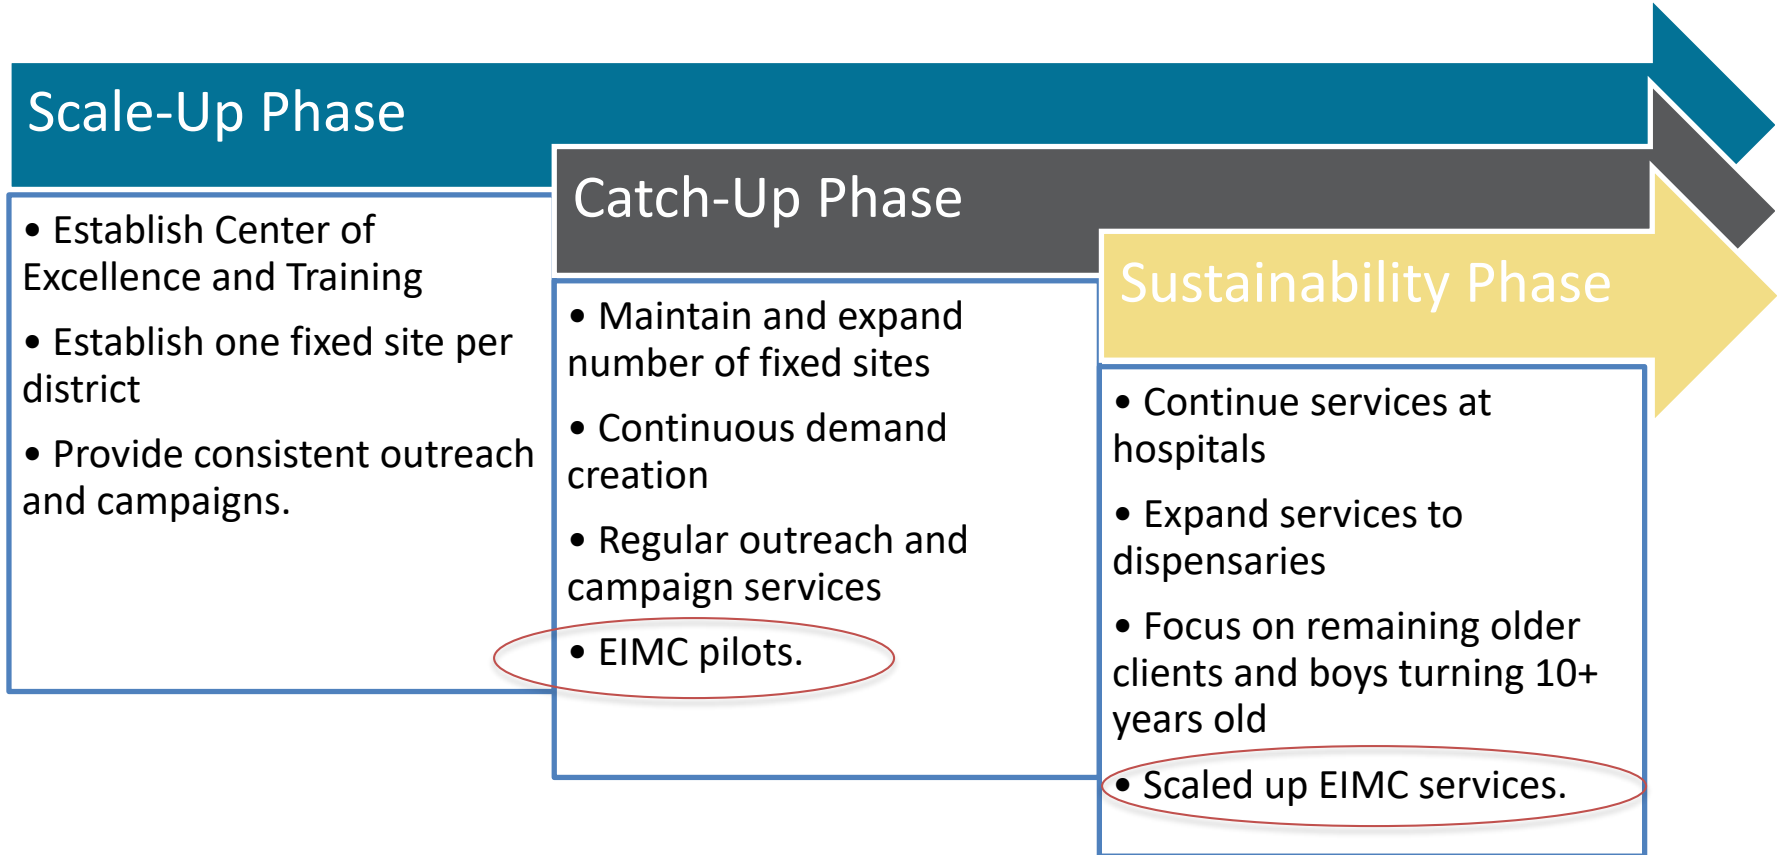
Scale-Up Phase

• Establish Center of Excellence and Training

• Establish one fixed site per district

• Provide consistent outreach and campaigns.

Catch-Up Phase

• Maintain and expand number of fixed sites

• Continuous demand creation

• Regular outreach and campaign services

• EIMC pilots.

Sustainability Phase

• Continue services at hospitals

• Expand services to dispensaries

• Focus on remaining older clients and boys turning 10+ years old

• Scaled up EIMC services.